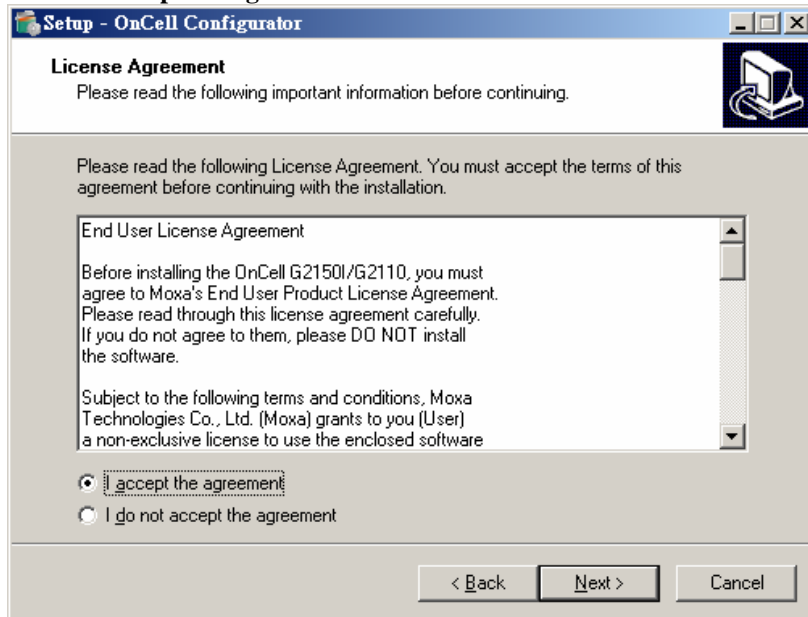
Setup - OnCell Configurator

License Agreement
Please read the following important information before continuing.

Please read the following License Agreement. You must accept the terms of this agreement before continuing with the installation.

End User License Agreement

Before installing the OnCell G2150I/G2110, you must agree to Moxa's End User Product License Agreement. Please read through this license agreement carefully. If you do not agree to them, please DO NOT install the software.

Subject to the following terms and conditions, Moxa Technologies Co., Ltd. (Moxa) grants to you (User) a non-exclusive license to use the enclosed software

I accept the agreement
I do not accept the agreement

< Back
Next >
Cancel